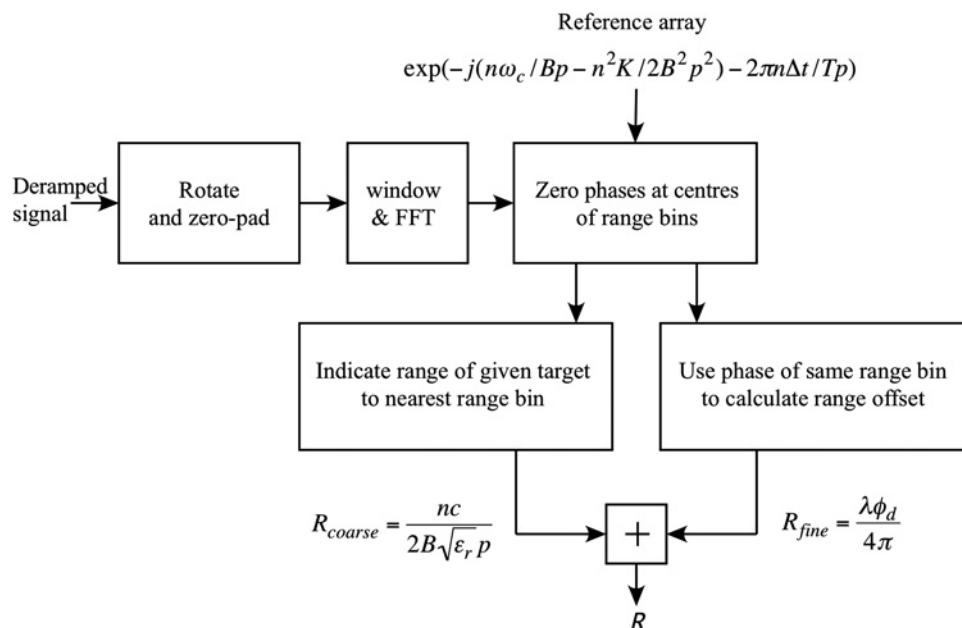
Reference array

$\exp(-j(n\omega_c/Bp - n^2K/2B^2p^2) - 2\pi n\Delta t/Tp)$

Deramped signal

Rotate and zero-pad

window & FFT

Zero phases at centres of range bins

Indicate range of given target to nearest range bin

Use phase of same range bin to calculate range offset

$R_{coarse} = \frac{nc}{2B\sqrt{\varepsilon_r}\,p}$

+

$R_{fine} = \frac{\lambda\phi_d}{4\pi}$

$R$